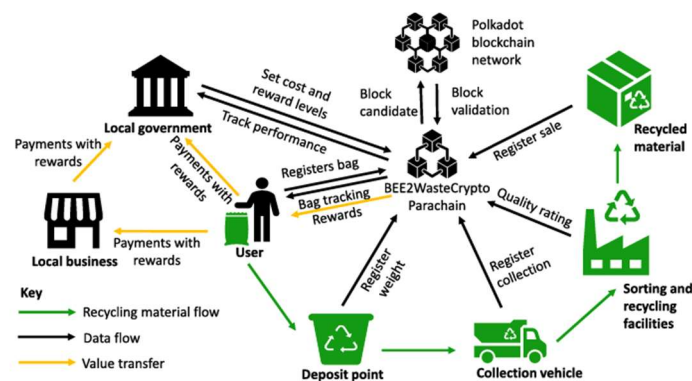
Polkadot blockchain network

Block candidate

Block validation

Set cost and reward levels

Track performance

Local government

Payments with rewards

Payments with rewards

Registers bag

Bag tracking

Rewards

BEE2WasteCrypto Parachain

Register sale

Recycled material

Quality rating

Local business

Payments with rewards

User

Register weight

Register collection

Sorting and recycling facilities

Key

Recycling material flow

Data flow

Value transfer

Deposit point

Collection vehicle